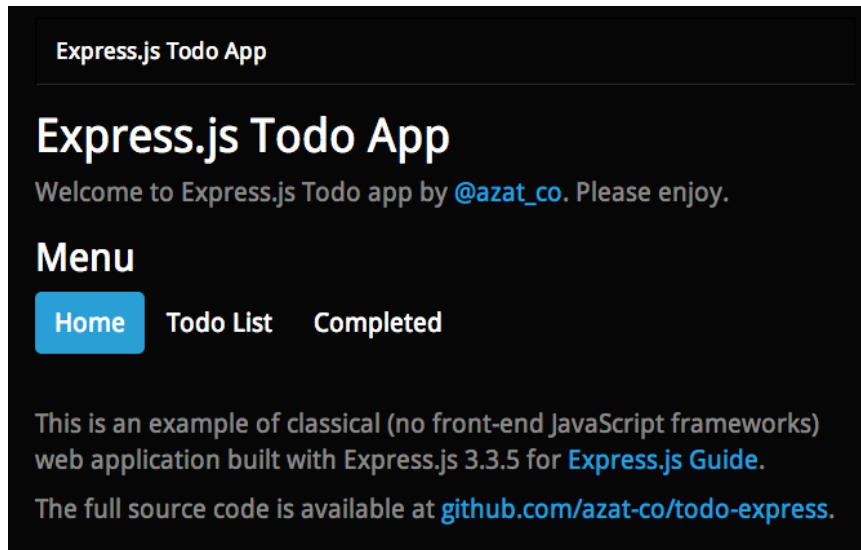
Express.js Todo App

Express.js Todo App

Welcome to Express.js Todo app by @azat_co. Please enjoy.

Menu

Home Todo List Completed

This is an example of classical (no front-end JavaScript frameworks) web application built with Express.js 3.3.5 for Express.js Guide.

The full source code is available at github.com/azat-co/todo-express.